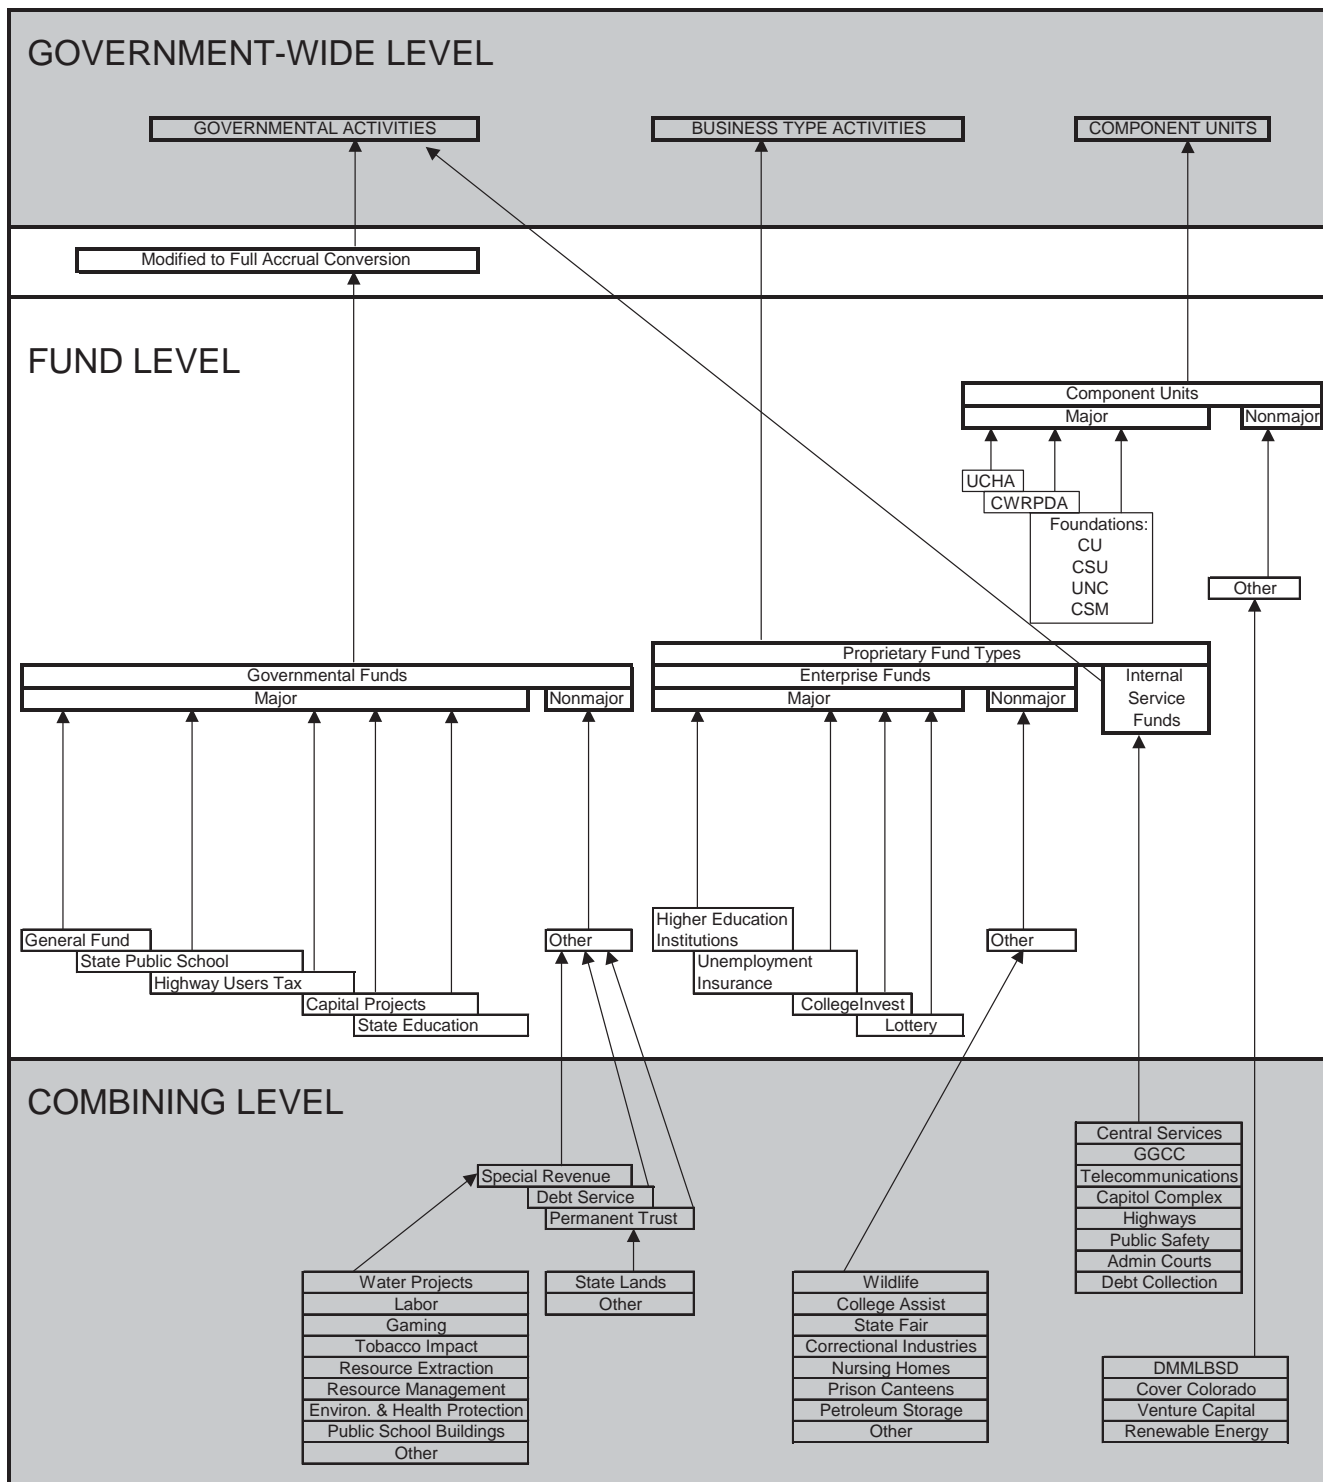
GOVERNMENT-WIDE LEVEL

GOVERNMENTAL ACTIVITIES

BUSINESS TYPE ACTIVITIES

COMPONENT UNITS

Modified to Full Accrual Conversion

FUND LEVEL

Component Units
Major
Nonmajor

UCHA
CWRPDA
Foundations:
CU
CSU
UNC
CSM

Other

Governmental Funds
Major
Nonmajor

Proprietary Fund Types
Enterprise Funds
Major
Nonmajor

Internal Service Funds

General Fund
State Public School
Highway Users Tax
Capital Projects
State Education

Other

Higher Education Institutions
Unemployment Insurance
CollegeInvest
Lottery

Other

COMBINING LEVEL

Special Revenue
Debt Service
Permanent Trust

Water Projects
Labor
Gaming
Tobacco Impact
Resource Extraction
Resource Management
Environ. & Health Protection
Public School Buildings
Other

State Lands
Other

Wildlife
College Assist
State Fair
Correctional Industries
Nursing Homes
Prison Canteens
Petroleum Storage
Other

Central Services
GGCC
Telecommunications
Capitol Complex
Highways
Public Safety
Admin Courts
Debt Collection

DMMLBSD
Cover Colorado
Venture Capital
Renewable Energy